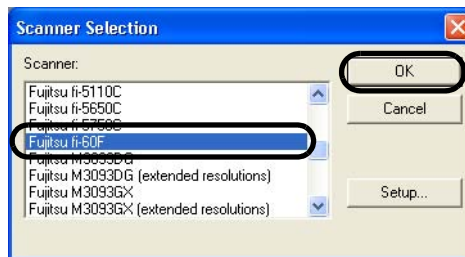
Scanner Selection

Scanner:

Fujitsu fi-5110C
Fujitsu fi-5650C
Fujitsu fi-5750C
Fujitsu fi-60F
Fujitsu M3093DG
Fujitsu M3093DG (extended resolutions)
Fujitsu M3093GX
Fujitsu M3093GX (extended resolutions)

OK

Cancel

Setup...